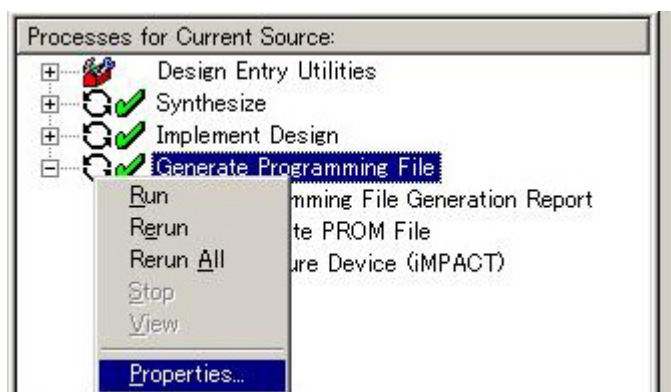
Processes for Current Source:
Design Entry Utilities
Synthesize
Implement Design
Generate Programming File
mming File Generation Report
te PROM File
ure Device (iMPACT)
Run
Rerun
Rerun All
Stop
View
Properties...